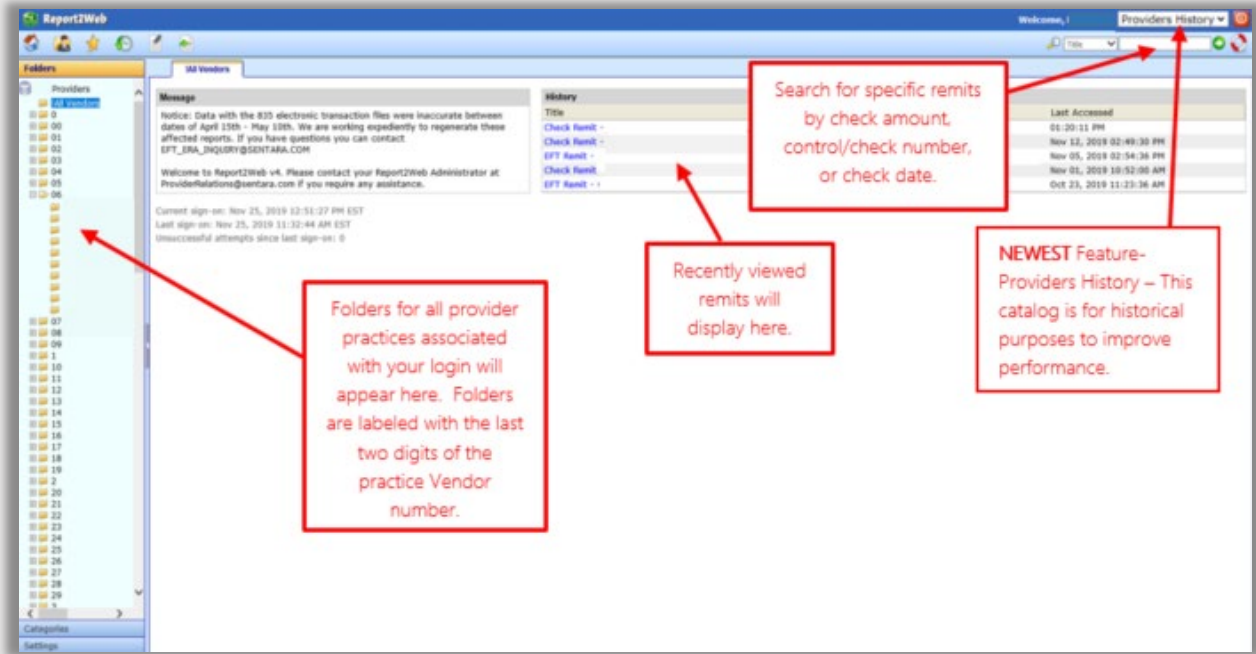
Report2Web

Welcome, I

Providers History

Title

Folders

Providers
All Vendors
0
00
01
02
03
04
05
06
07
08
09
1
10
11
12
13
14
15
16
17
18
19
2
20
21
22
23
24
25
26
27
28
29

Categories
Settings

All Vendors

Message

Notice: Data with the 835 electronic transaction files were inaccurate between dates of April 15th - May 10th. We are working expediently to regenerate these affected reports. If you have questions you can contact EFT_ERA_INQUIRY@SENTARA.COM

Welcome to Report2Web v4. Please contact your Report2Web Administrator at ProviderRelations@sentara.com if you require any assistance.

Current sign-on: Nov 25, 2019 12:51:27 PM EST
Last sign-on: Nov 25, 2019 11:32:44 AM EST
Unsuccessful attempts since last sign-on: 0

History

| Title | Last Accessed |
|---|---|
| Check Remit - | 01:20:11 PM |
| Check Remit - | Nov 12, 2019 02:49:30 PM |
| EFT Remit - | Nov 05, 2019 02:54:36 PM |
| Check Remit | Nov 01, 2019 10:52:00 AM |
| EFT Remit - | Oct 23, 2019 11:23:36 AM |

Search for specific remits by check amount, control/check number, or check date.

Recently viewed remits will display here.

NEWEST Feature- Providers History – This catalog is for historical purposes to improve performance.

Folders for all provider practices associated with your login will appear here. Folders are labeled with the last two digits of the practice Vendor number.